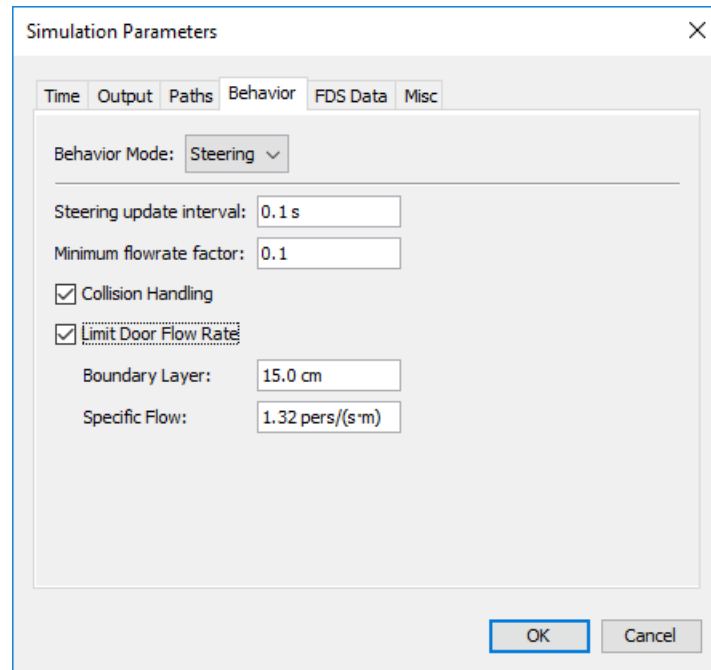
Simulation Parameters

Time Output Paths Behavior FDS Data Misc

Behavior Mode: Steering

Steering update interval: 0.1 s

Minimum flowrate factor: 0.1

Collision Handling

Limit Door Flow Rate

Boundary Layer: 15.0 cm

Specific Flow: 1.32 pers/(s·m)

OK Cancel